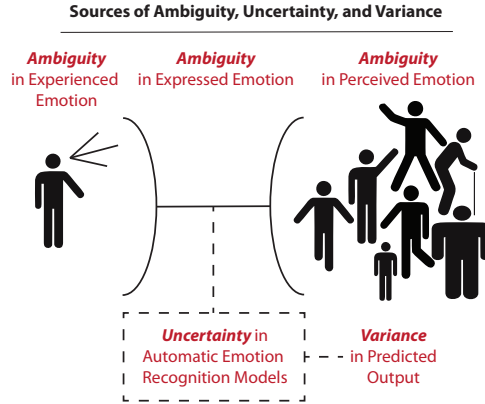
Sources of Ambiguity, Uncertainty, and Variance

Ambiguity in Experienced Emotion

Ambiguity in Expressed Emotion

Ambiguity in Perceived Emotion

Uncertainty in Automatic Emotion Recognition Models

Variance in Predicted Output